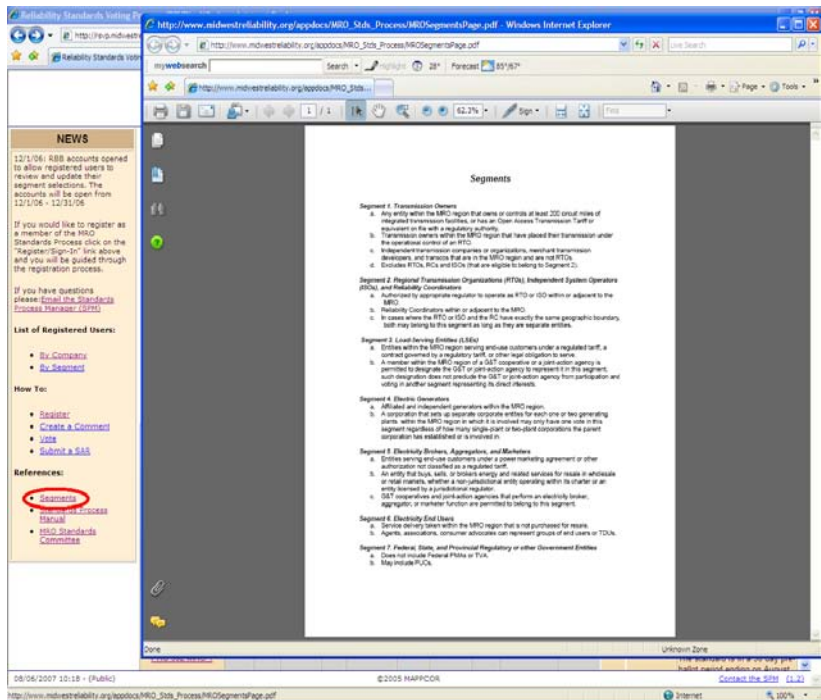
Reliability Standards Voting Pr

http://midwestreliability.org/appdocs/MRO_Stds_Process/MROSegmentsPage.pdf - Windows Internet Explorer

http://www.midwestreliability.org/appdocs/MRO_Stds_Process/MROSegmentsPage.pdf

Live Search

mywebsearch Search 28° Forecast 85°/67°

http://www.midwestreliability.org/appdocs/MRO_Stds...

Page Tools

1 / 1 62.3% Sign

NEWS

12/1/06: RBB accounts opened to allow registered users to review and update their segment selections. The accounts will be open from 12/1/06 - 12/31/06

If you would like to register as a member of the MRO Standards Process click on the "Register/Sign-In" link above and you will be guided through the registration process.

If you have questions please:Email the Standards Process Manager (SPM)

List of Registered Users:

- By Company
- By Segment

How To:

- Register
- Create a Comment
- Vote
- Submit a SAR

References:

- Segments
- Standards Process Manual
- MRO Standards Committee

Segments

Segment 1. Transmission Owners
a. Any entity within the MRO region that owns or controls at least 200 circuit miles of integrated transmission facilities, or has an Open Access Transmission Tariff or equivalent on file with a regulatory authority.
b. Transmission owners within the MRO region that have placed their transmission under the operational control of an RTO.
c. Independent transmission companies or organizations, merchant transmission developers, and transcos that are in the MRO region and are not RTOs.
d. Excludes RTOs, RCs and ISOs (that are eligible to belong to Segment 2).

Segment 2. Regional Transmission Organizations (RTOs), Independent System Operators (ISOs), and Reliability Coordinators
a. Authorized by appropriate regulator to operate as RTO or ISO within or adjacent to the MRO.
b. Reliability Coordinators within or adjacent to the MRO.
c. In cases where the RTO or ISO and the RC have exactly the same geographic boundary, both may belong to this segment as long as they are separate entities.

Segment 3. Load-Serving Entities (LSEs)
a. Entities within the MRO region serving end-use customers under a regulated tariff, a contract governed by a regulatory tariff, or other legal obligation to serve.
b. A member within the MRO region of a G&T cooperative or a joint-action agency is permitted to designate the G&T or joint-action agency to represent it in this segment; such designation does not preclude the G&T or joint-action agency from participation and voting in another segment representing its direct interests.

Segment 4. Electric Generators
a. Affiliated and independent generators within the MRO region.
b. A corporation that sets up separate corporate entities for each one or two generating plants within the MRO region in which it is involved may only have one vote in this segment regardless of how many single-plant or two-plant corporations the parent corporation has established or is involved in.

Segment 5. Electricity Brokers, Aggregators, and Marketers
a. Entities serving end-use customers under a power marketing agreement or other authorization not classified as a regulated tariff.
b. An entity that buys, sells, or brokers energy and related services for resale in wholesale or retail markets, whether a non-jurisdictional entity operating within its charter or an entity licensed by a jurisdictional regulator.
c. G&T cooperatives and joint-action agencies that perform an electricity broker, aggregator, or marketer function are permitted to belong to this segment.

Segment 6. Electricity End Users
a. Service delivery taken within the MRO region that is not purchased for resale.
b. Agents, associations, consumer advocates can represent groups of end users or TDUs.

Segment 7. Federal, State, and Provincial Regulatory or other Government Entities
a. Does not include Federal PMAs or TVA.
b. May include PUCs.

Done

Unknown Zone

08/06/2007 10:18 - (Public)

©2005 MAPPCOR

Contact the SPM (1.2)

http://www.midwestreliability.org/appdocs/MRO_Stds_Process/MROSegmentsPage.pdf

Internet

100%